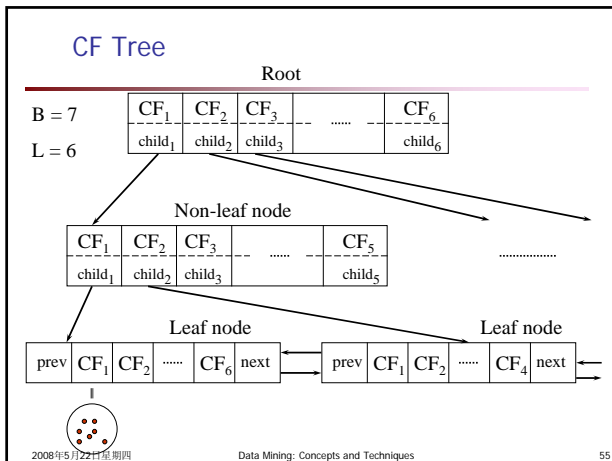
CF Tree

Root

B = 7

L = 6

$CF_1$ $CF_2$ $CF_3$ ...... $CF_6$

$child_1$ $child_2$ $child_3$ $child_6$

Non-leaf node

$CF_1$ $CF_2$ $CF_3$ ...... $CF_5$

$child_1$ $child_2$ $child_3$ $child_5$

..................

Leaf node

prev $CF_1$ $CF_2$ ...... $CF_6$ next

Leaf node

prev $CF_1$ $CF_2$ ...... $CF_4$ next

2008年5月22日星期四

Data Mining: Concepts and Techniques

55